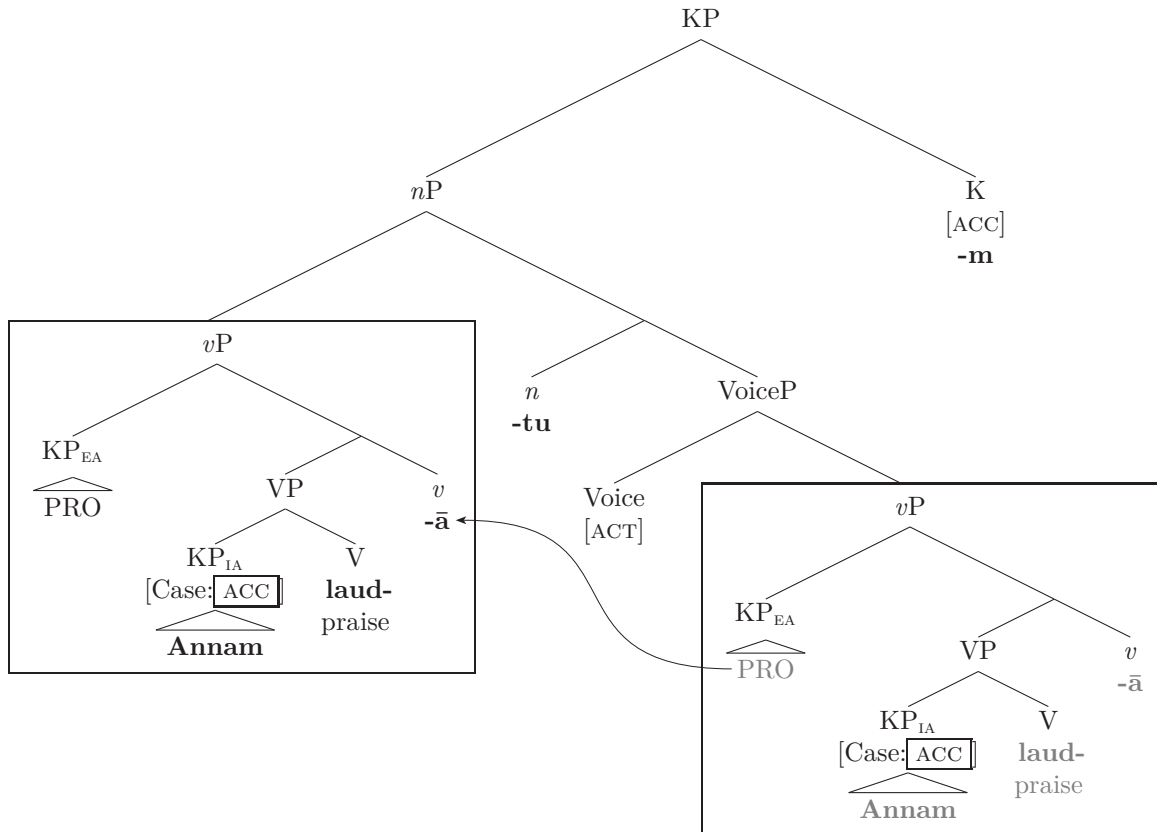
KP

$n$P

K
[ACC]
**-m**

$v$P

$n$
**-tu**

VoiceP

KP$_{EA}$
PRO

VP

$v$
**-ā**

Voice
[ACT]

$v$P

KP$_{IA}$
[Case: ACC]
**Annam**

V
**laud-**
praise

KP$_{EA}$
PRO

VP

$v$
**-ā**

KP$_{IA}$
[Case: ACC]
**Annam**

V
**laud-**
praise